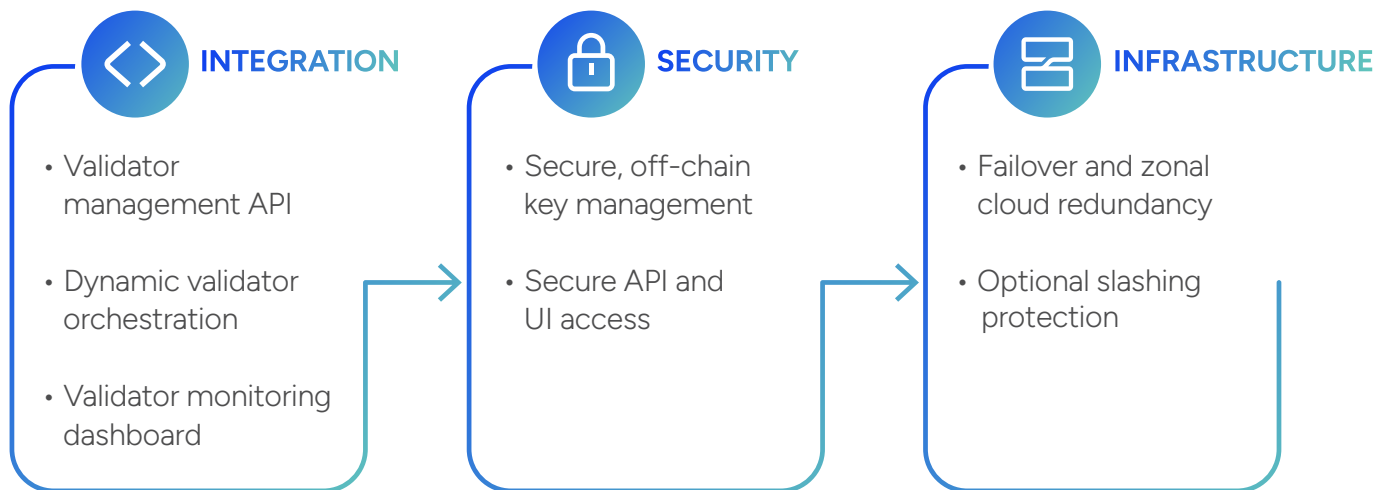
INTEGRATION

• Validator management API

• Dynamic validator orchestration

• Validator monitoring dashboard

SECURITY

• Secure, off-chain key management

• Secure API and UI access

INFRASTRUCTURE

• Failover and zonal cloud redundancy

• Optional slashing protection